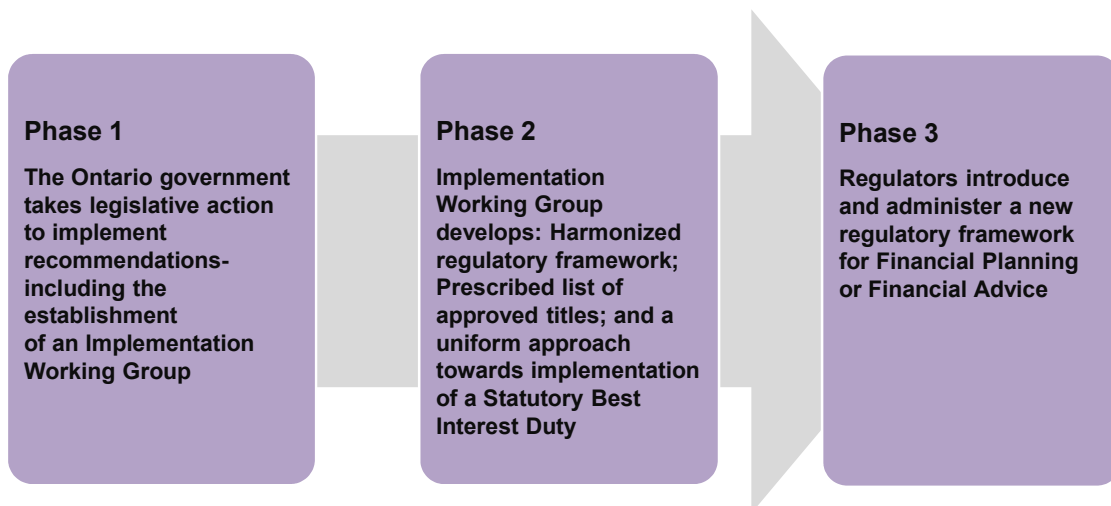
Phase 1

The Ontario government takes legislative action to implement recommendations-including the establishment of an Implementation Working Group

Phase 2

Implementation Working Group develops: Harmonized regulatory framework; Prescribed list of approved titles; and a uniform approach towards implementation of a Statutory Best Interest Duty

Phase 3

Regulators introduce and administer a new regulatory framework for Financial Planning or Financial Advice